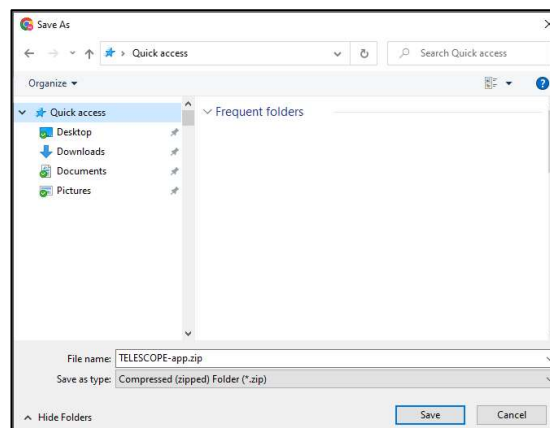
Save As

Quick access

Search Quick access

Organize ▾

Quick access
Desktop
Downloads
Documents
Pictures

Frequent folders

File name: TELESCOPE-app.zip

Save as type: Compressed (zipped) Folder (*.zip)

Hide Folders

Save

Cancel